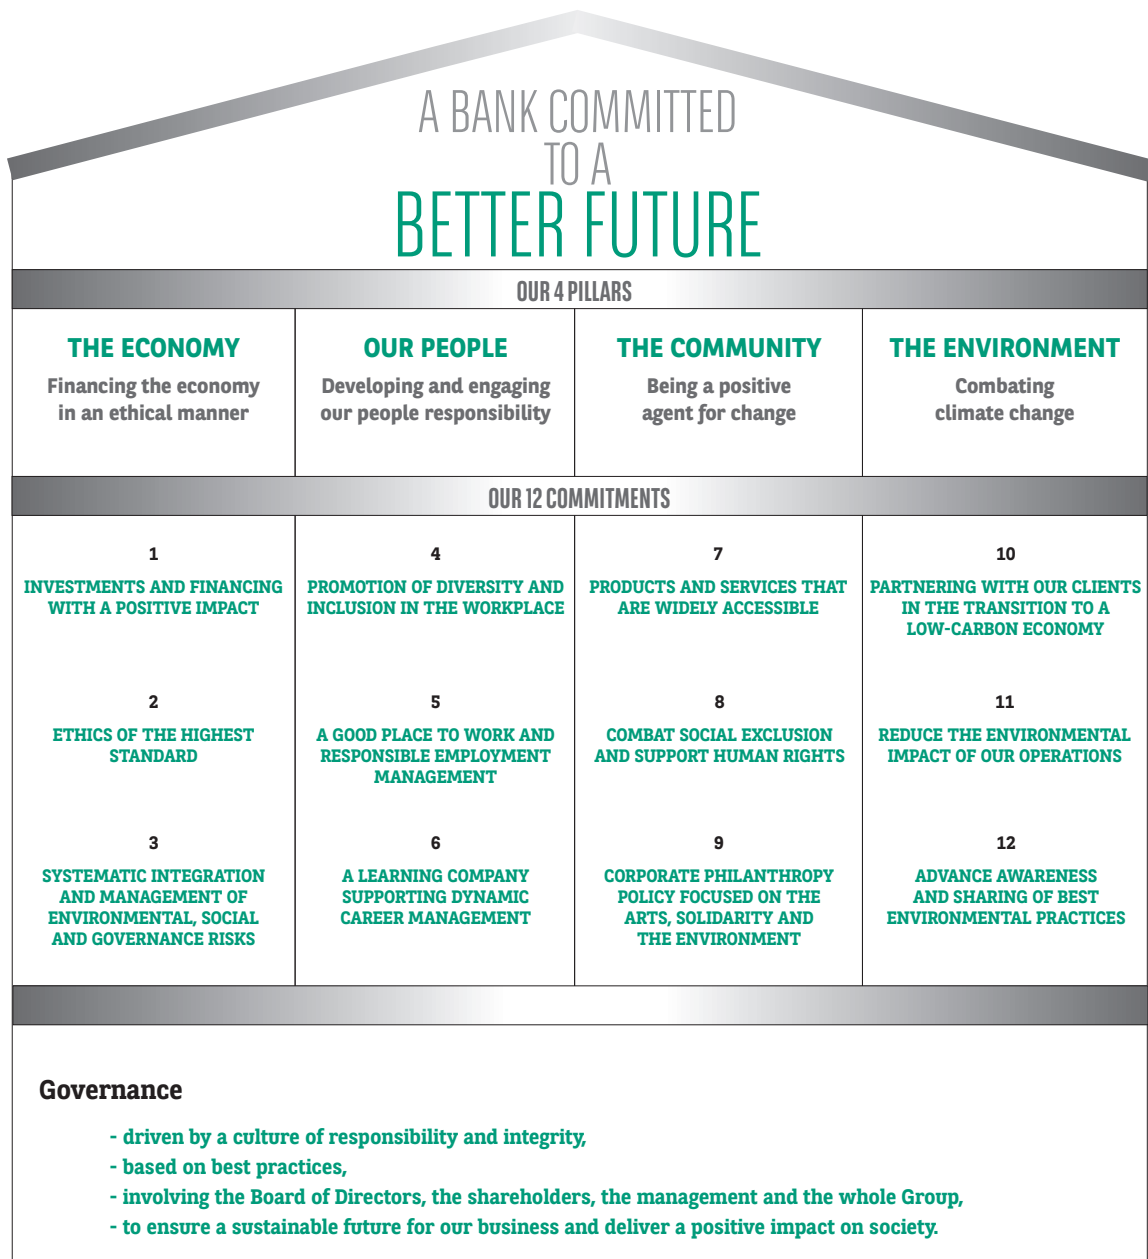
A BANK COMMITTED TO A BETTER FUTURE

OUR 4 PILLARS

| THE ECONOMY | OUR PEOPLE | THE COMMUNITY | THE ENVIRONMENT |
|---|---|---|---|
| Financing the economy in an ethical manner | Developing and engaging our people responsibility | Being a positive agent for change | Combating climate change |

OUR 12 COMMITMENTS

| | | | |
|---|---|---|---|
| 1 INVESTMENTS AND FINANCING WITH A POSITIVE IMPACT | 4 PROMOTION OF DIVERSITY AND INCLUSION IN THE WORKPLACE | 7 PRODUCTS AND SERVICES THAT ARE WIDELY ACCESSIBLE | 10 PARTNERING WITH OUR CLIENTS IN THE TRANSITION TO A LOW-CARBON ECONOMY |
| 2 ETHICS OF THE HIGHEST STANDARD | 5 A GOOD PLACE TO WORK AND RESPONSIBLE EMPLOYMENT MANAGEMENT | 8 COMBAT SOCIAL EXCLUSION AND SUPPORT HUMAN RIGHTS | 11 REDUCE THE ENVIRONMENTAL IMPACT OF OUR OPERATIONS |
| 3 SYSTEMATIC INTEGRATION AND MANAGEMENT OF ENVIRONMENTAL, SOCIAL AND GOVERNANCE RISKS | 6 A LEARNING COMPANY SUPPORTING DYNAMIC CAREER MANAGEMENT | 9 CORPORATE PHILANTHROPY POLICY FOCUSED ON THE ARTS, SOLIDARITY AND THE ENVIRONMENT | 12 ADVANCE AWARENESS AND SHARING OF BEST ENVIRONMENTAL PRACTICES |

Governance

- driven by a culture of responsibility and integrity,
- based on best practices,
- involving the Board of Directors, the shareholders, the management and the whole Group,
- to ensure a sustainable future for our business and deliver a positive impact on society.